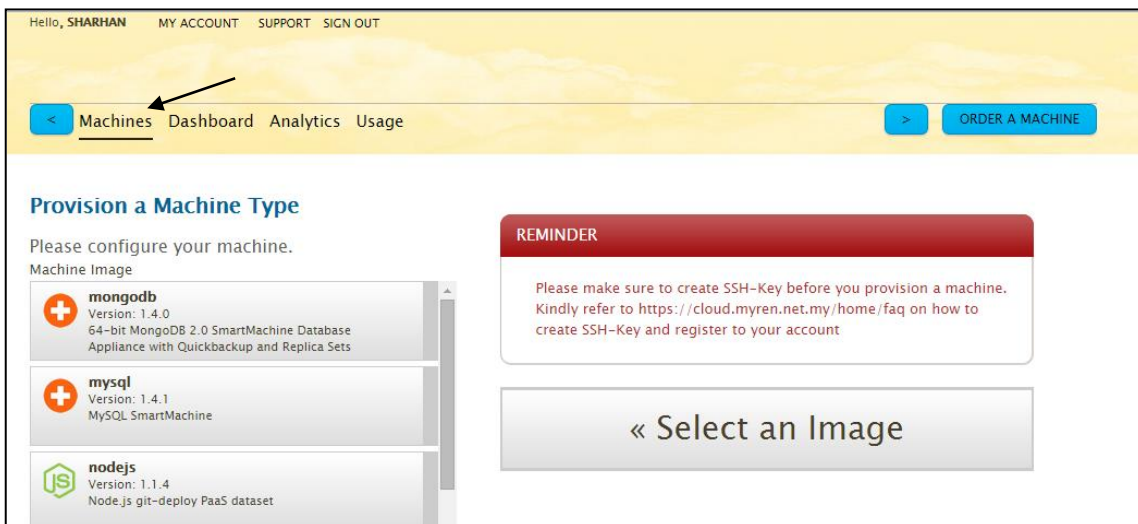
Hello, SHARHAN MY ACCOUNT SUPPORT SIGN OUT

< Machines Dashboard Analytics Usage > ORDER A MACHINE

Provision a Machine Type

Please configure your machine.

Machine Image

mongodb
Version: 1.4.0
64-bit MongoDB 2.0 SmartMachine Database Appliance with Quickbackup and Replica Sets

mysql
Version: 1.4.1
MySQL SmartMachine

nodejs
Version: 1.1.4
Node.js git-deploy PaaS dataset

REMINDER

Please make sure to create SSH-Key before you provision a machine. Kindly refer to https://cloud.myren.net.my/home/faq on how to create SSH-Key and register to your account

« Select an Image